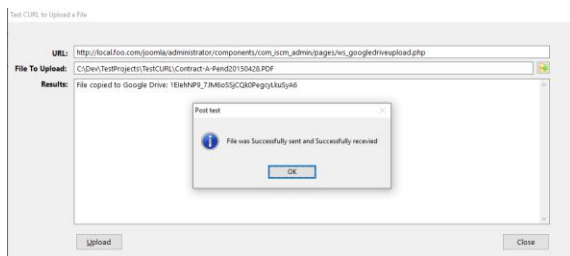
Test CURL to Upload a File

URL: http://local.foo.com/joomla/administrator/components/com_iscm_admin/pages/ws_googledriveupload.php

File To Upload: C:\Dev\TestProjects\TestCURL\Contract-A-Pend20150428.PDF

Results: File copied to Google Drive: 1ElehNP9_7JM6oSSjCQk0PegcyLkuSyA6

Post test

File was Successfully sent and Successfully received

OK

Upload

Close